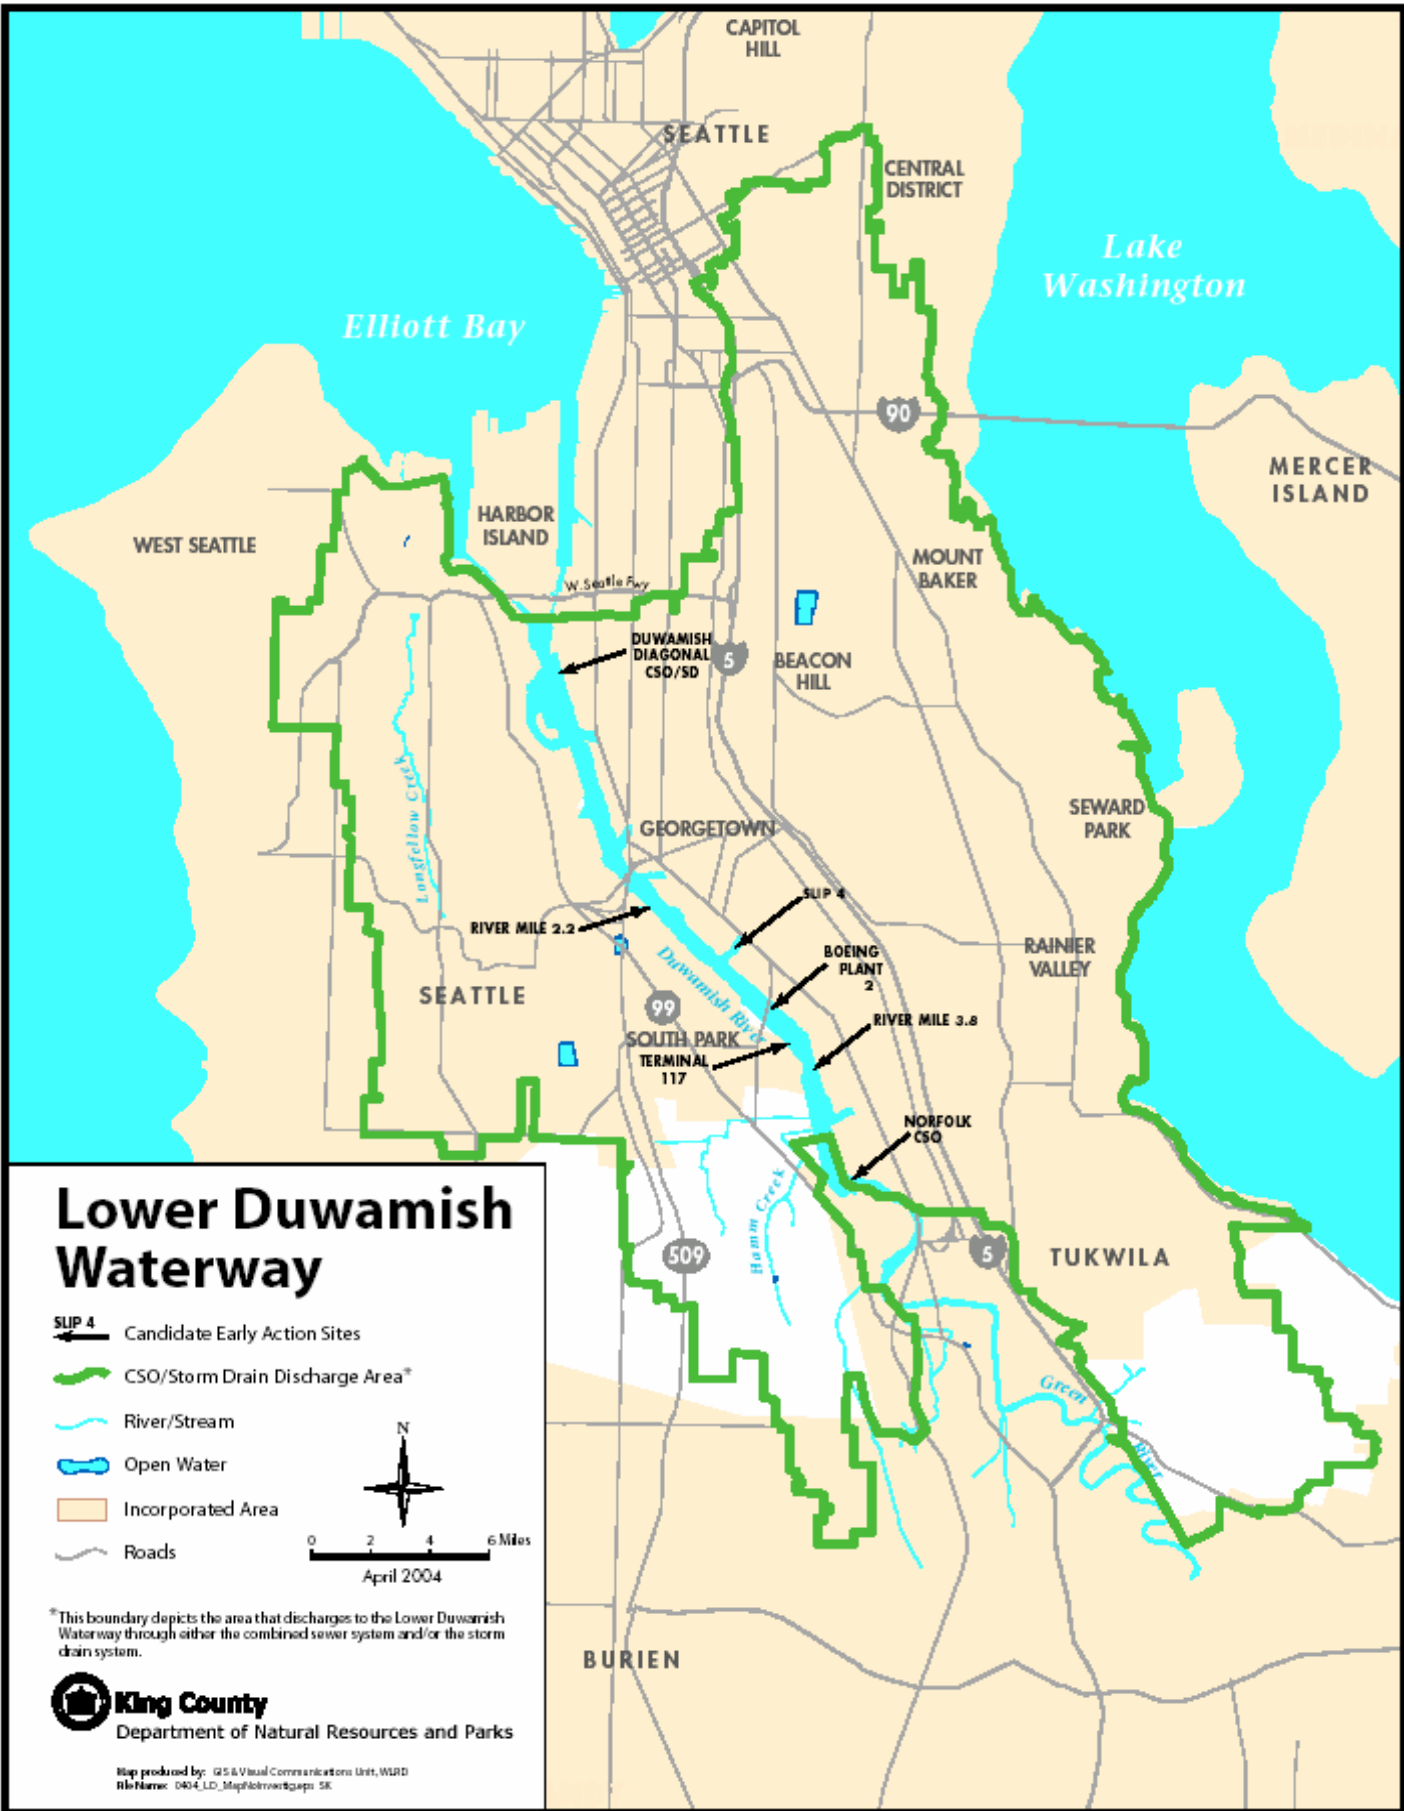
CAPITOL HILL

SEATTLE

CENTRAL DISTRICT

Lake Washington

Elliott Bay

90

MERCER ISLAND

WEST SEATTLE

HARBOR ISLAND

W. Seattle Fwy

MOUNT BAKER

DUWAMISH DIAGONAL CSO/SD

5

BEACON HILL

SEWARD PARK

Longfellow Creek

GEORGETOWN

SLIP 4

RIVER MILE 2.2

BOEING PLANT 2

RAINIER VALLEY

SEATTLE

99

Duwamish River

SOUTH PARK

RIVER MILE 3.8

TERMINAL 117

NORFOLK CSO

Lower Duwamish Waterway

SLIP 4 Candidate Early Action Sites

CSO/Storm Drain Discharge Area*

River/Stream

Open Water

Incorporated Area

Roads

N

0 2 4 6 Miles

April 2004

509

Hamm Creek

5

TUKWILA

Green River

*This boundary depicts the area that discharges to the Lower Duwamish Waterway through either the combined sewer system and/or the storm drain system.

King County
Department of Natural Resources and Parks

Map produced by: GIS & Visual Communications Unit, WLRD
File Name: 0404_LD_MapNoInvestig.eps SK

BURIEN